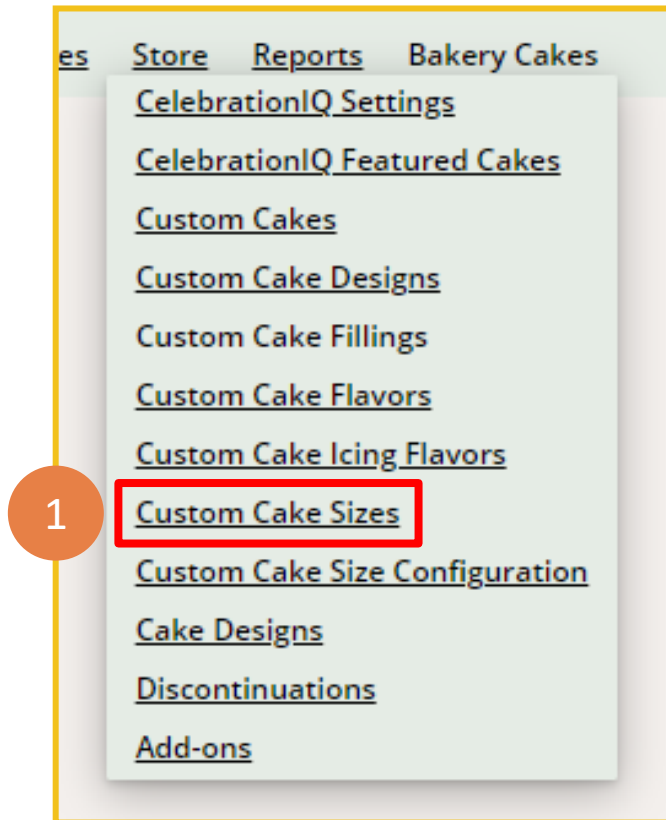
es Store Reports Bakery Cakes

CelebrationIQ Settings

CelebrationIQ Featured Cakes

Custom Cakes

Custom Cake Designs

Custom Cake Fillings

Custom Cake Flavors

Custom Cake Icing Flavors

1

Custom Cake Sizes

Custom Cake Size Configuration

Cake Designs

Discontinuations

Add-ons